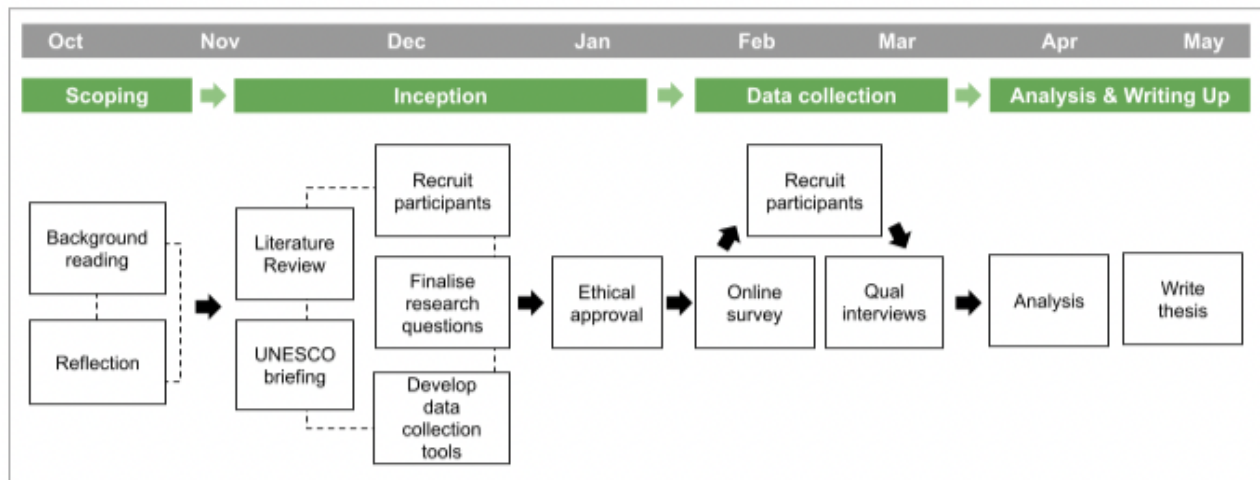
Oct Nov Dec Jan Feb Mar Apr May

Scoping

Inception

Data collection

Analysis & Writing Up

Background reading

Reflection

Literature Review

UNESCO briefing

Recruit participants

Finalise research questions

Develop data collection tools

Ethical approval

Online survey

Recruit participants

Qual interviews

Analysis

Write thesis